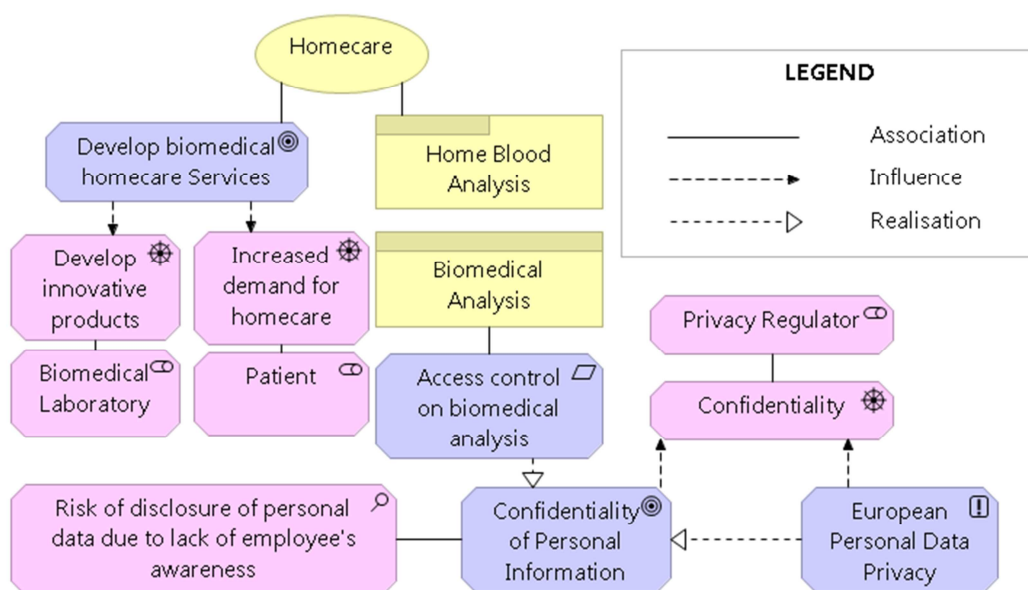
Homecare

Develop biomedical homecare Services

Home Blood Analysis

LEGEND

Association

Influence

Realisation

Develop innovative products

Increased demand for homecare

Biomedical Analysis

Privacy Regulator

Biomedical Laboratory

Patient

Access control on biomedical analysis

Confidentiality

Risk of disclosure of personal data due to lack of employee's awareness

Confidentiality of Personal Information

European Personal Data Privacy